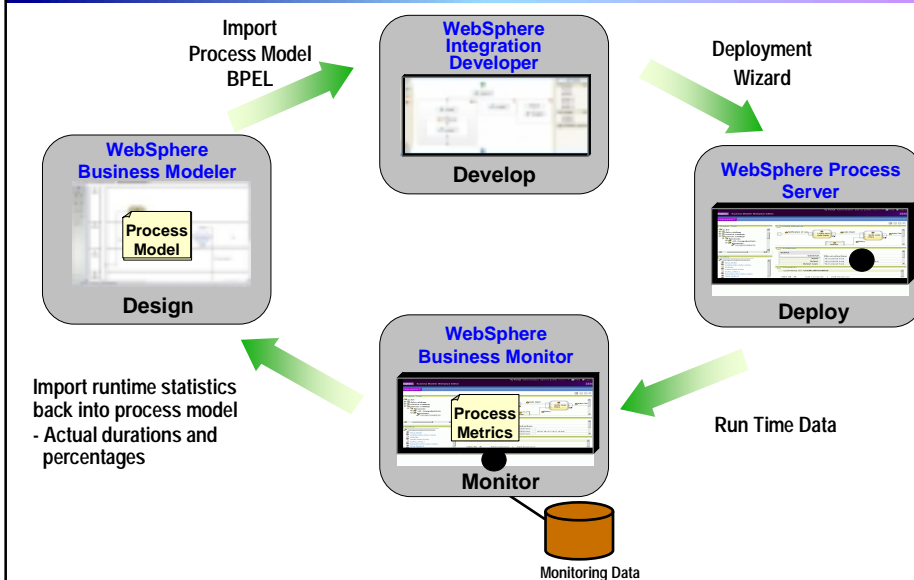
Import Process Model BPEL

WebSphere Integration Developer

Develop

Deployment Wizard

WebSphere Business Modeler

Process Model

Design

WebSphere Process Server

Deploy

WebSphere Business Monitor

Process Metrics

Monitor

Import runtime statistics back into process model
- Actual durations and percentages

Run Time Data

Monitoring Data